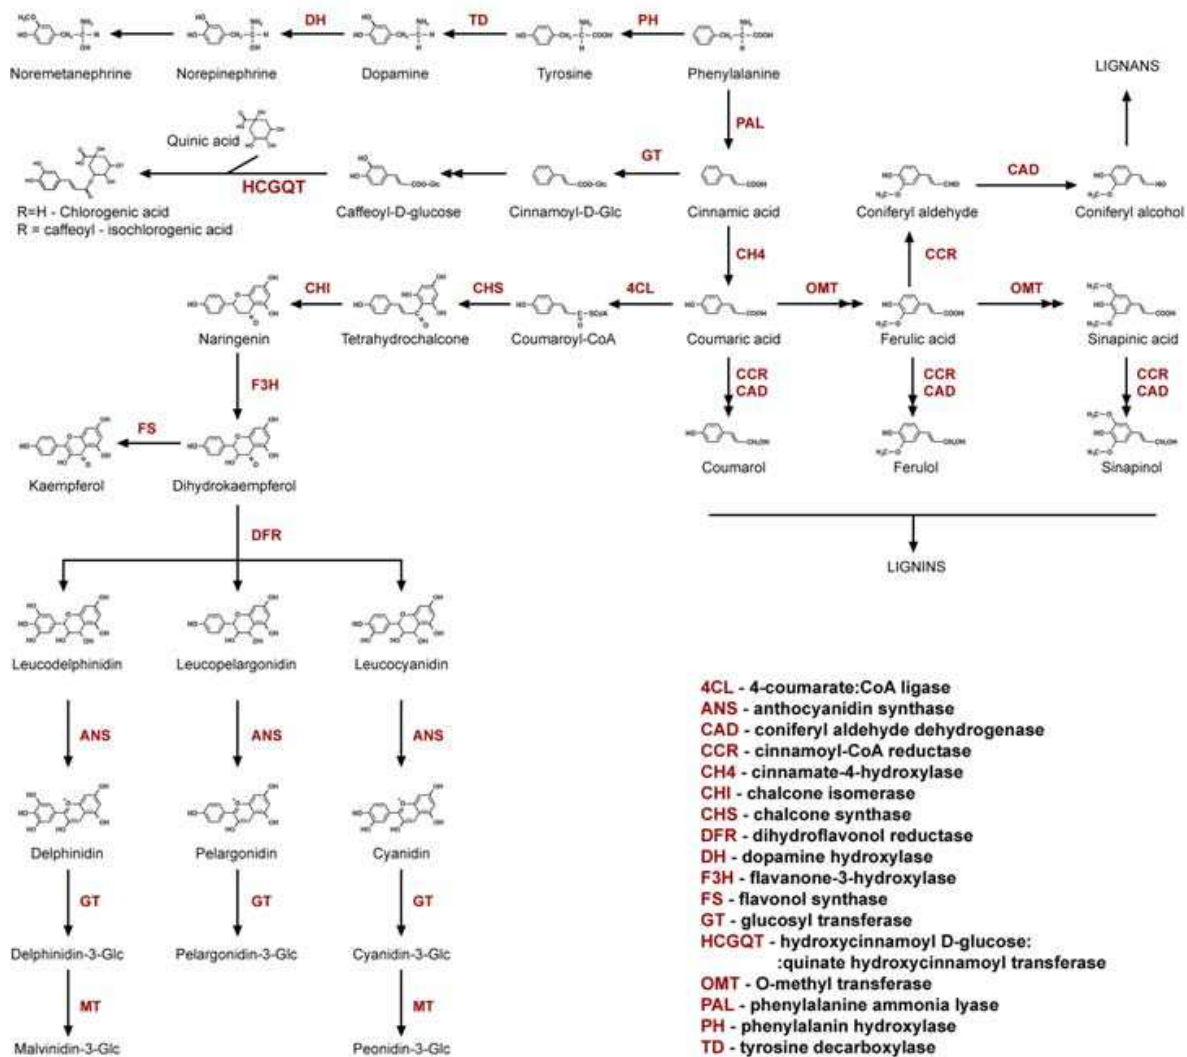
Noremetanephrine
Norepinephrine
DH
Dopamine
TD
Tyrosine
PH
Phenylalanine

LIGNANS

PAL

Quinic acid
HCGQT
R=H - Chlorogenic acid
R = caffeoyl - isochlorogenic acid
Caffeoyl-D-glucose
GT
Cinnamoyl-D-Glc
Cinnamic acid
Coniferyl aldehyde
CAD
Coniferyl alcohol

CH4
CCR

Naringenin
CHI
Tetrahydrochalcone
CHS
Coumaroyl-CoA
4CL
Coumaric acid
OMT
Ferulic acid
OMT
Sinapinic acid

F3H
CCR
CAD
CCR
CAD
CCR
CAD

Kaempferol
FS
Dihydrokaempferol
Coumarol
Ferulol
Sinapinol

DFR

LIGNINS

Leucodelphinidin
Leucopelargonidin
Leucocyanidin

ANS
ANS
ANS

Delphinidin
Pelargonidin
Cyanidin

GT
GT
GT

Delphinidin-3-Glc
Pelargonidin-3-Glc
Cyanidin-3-Glc

MT
MT

Malvinidin-3-Glc
Peonidin-3-Glc

4CL - 4-coumarate:CoA ligase
ANS - anthocyanidin synthase
CAD - coniferyl aldehyde dehydrogenase
CCR - cinnamoyl-CoA reductase
CH4 - cinnamate-4-hydroxylase
CHI - chalcone isomerase
CHS - chalcone synthase
DFR - dihydroflavonol reductase
DH - dopamine hydroxylase
F3H - flavanone-3-hydroxylase
FS - flavonol synthase
GT - glucosyl transferase
HCGQT - hydroxycinnamoyl D-glucose: :quinate hydroxycinnamoyl transferase
OMT - O-methyl transferase
PAL - phenylalanine ammonia lyase
PH - phenylalanin hydroxylase
TD - tyrosine decarboxylase